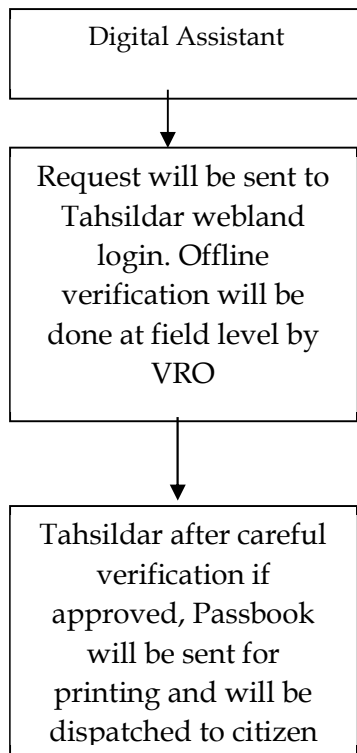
Digital Assistant

Request will be sent to Tahsildar webland login. Offline verification will be done at field level by VRO

Tahsildar after careful verification if approved, Passbook will be sent for printing and will be dispatched to citizen